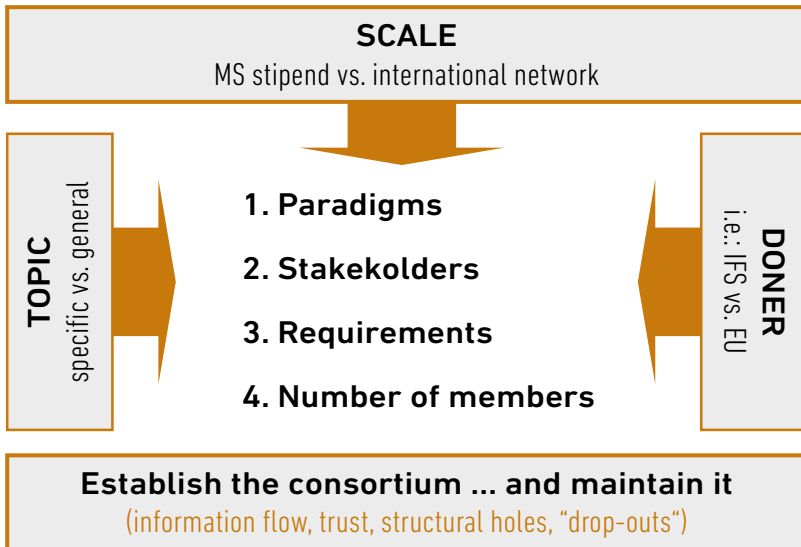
SCALE
MS stipend vs. international network

TOPIC
specific vs. general

1. Paradigms
2. Stakekolders
3. Requirements
4. Number of members

DONER
i.e.: IFS vs. EU

Establish the consortium ... and maintain it
(information flow, trust, structural holes, “drop-outs“)